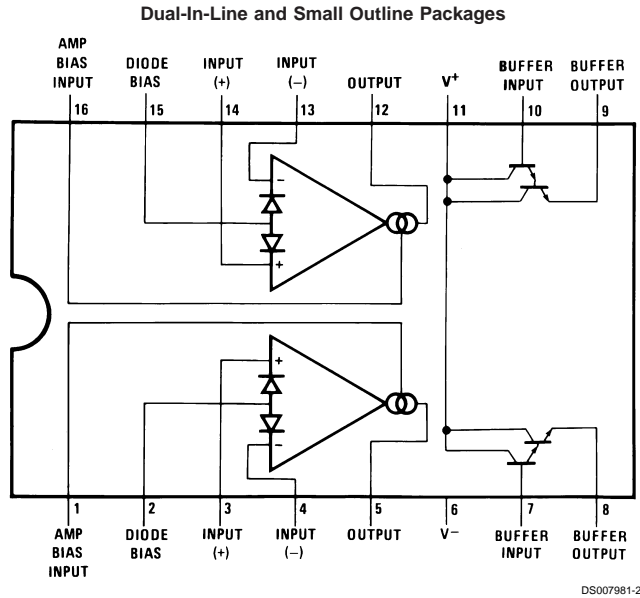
Dual-In-Line and Small Outline Packages

AMP BIAS INPUT 16
DIODE BIAS 15
INPUT (+) 14
INPUT (−) 13
OUTPUT 12
$V^+$ 11
BUFFER INPUT 10
BUFFER OUTPUT 9

−
+
+
−

1 AMP BIAS INPUT
2 DIODE BIAS
3 INPUT (+)
4 INPUT (−)
5 OUTPUT
6 $V^-$
7 BUFFER INPUT
8 BUFFER OUTPUT

DS007981-2